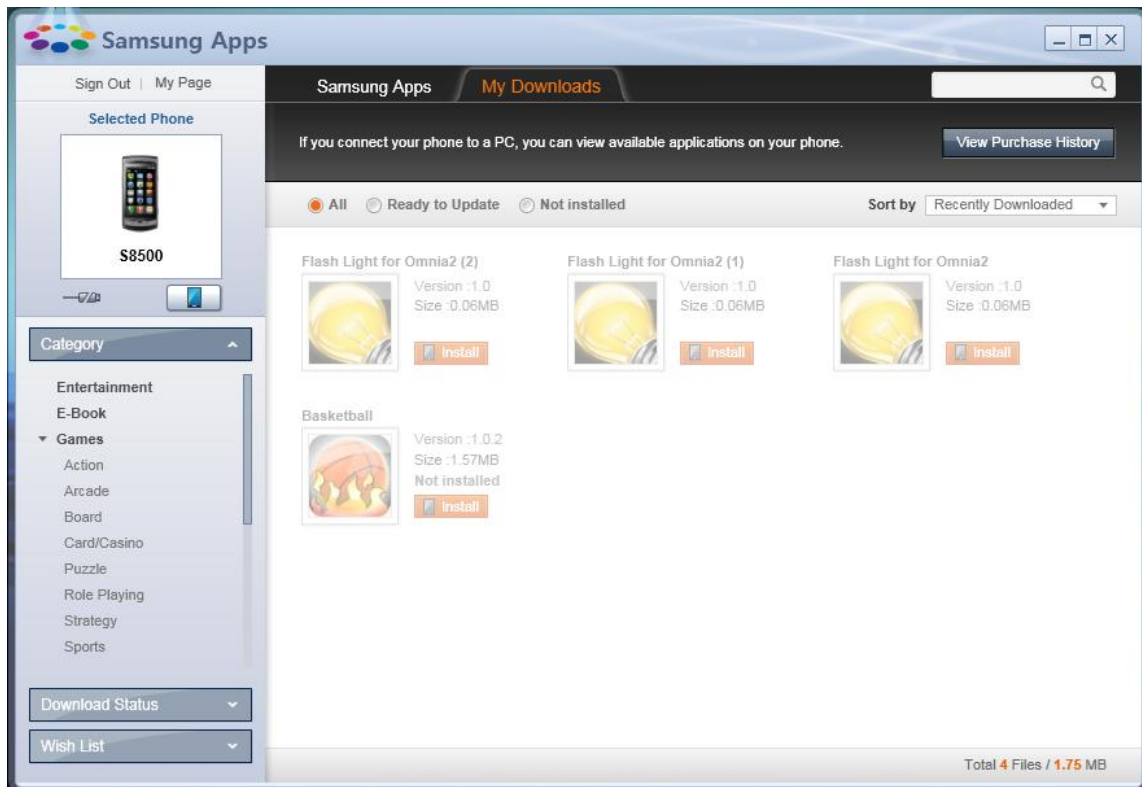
Samsung Apps

Sign Out | My Page

Selected Phone

S8500

Category

Entertainment
E-Book
Games
Action
Arcade
Board
Card/Casino
Puzzle
Role Playing
Strategy
Sports

Download Status

Wish List

Samsung Apps | My Downloads

If you connect your phone to a PC, you can view available applications on your phone.

View Purchase History

All | Ready to Update | Not installed

Sort by | Recently Downloaded

Flash Light for Omnia2 (2)
Version :1.0
Size :0.06MB
Install

Flash Light for Omnia2 (1)
Version :1.0
Size :0.06MB
Install

Flash Light for Omnia2
Version :1.0
Size :0.06MB
Install

Basketball
Version :1.0.2
Size :1.57MB
Not installed
Install

Total 4 Files / 1.75 MB